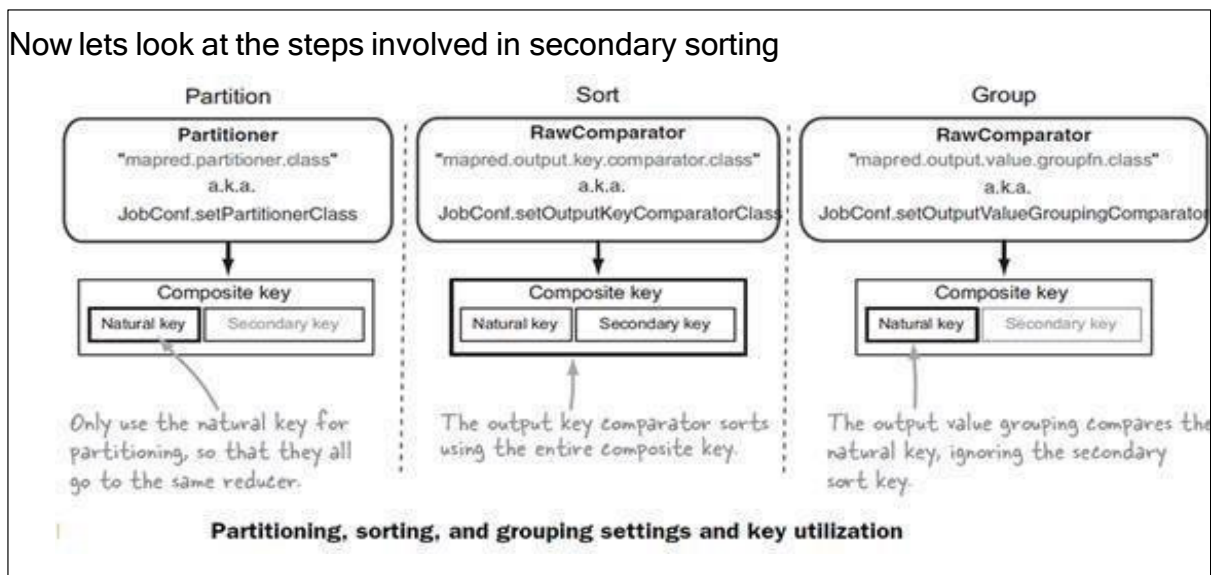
Now lets look at the steps involved in secondary sorting

Partition

Partitioner
"mapred.partitioner.class"
a.k.a.
JobConf.setPartitionerClass

Composite key
Natural key | Secondary key

Only use the natural key for partitioning, so that they all go to the same reducer.

Sort

RawComparator
"mapred.output.key.comparator.class"
a.k.a.
JobConf.setOutputKeyComparatorClass

Composite key
Natural key | Secondary key

The output key comparator sorts using the entire composite key.

Group

RawComparator
"mapred.output.value.groupfn.class"
a.k.a.
JobConf.setOutputValueGroupingComparator

Composite key
Natural key | Secondary key

The output value grouping compares the natural key, ignoring the secondary sort key.

Partitioning, sorting, and grouping settings and key utilization